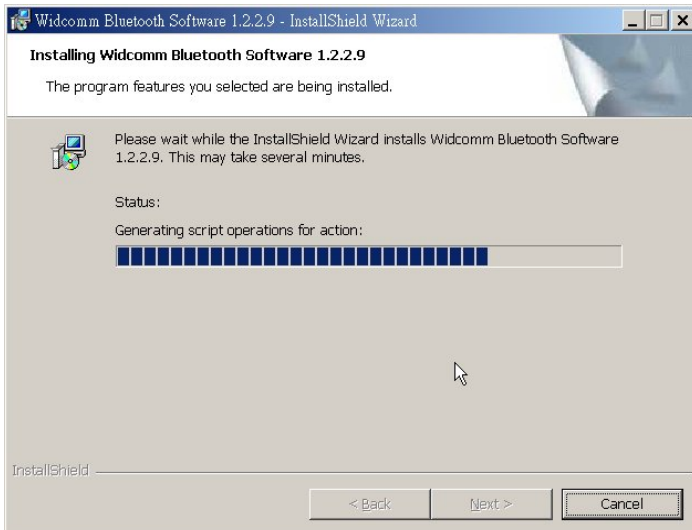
Widcomm Bluetooth Software 1.2.2.9 - InstallShield Wizard

Installing Widcomm Bluetooth Software 1.2.2.9

The program features you selected are being installed.

Please wait while the InstallShield Wizard installs Widcomm Bluetooth Software 1.2.2.9. This may take several minutes.

Status:

Generating script operations for action:

InstallShield

< Back

Next >

Cancel